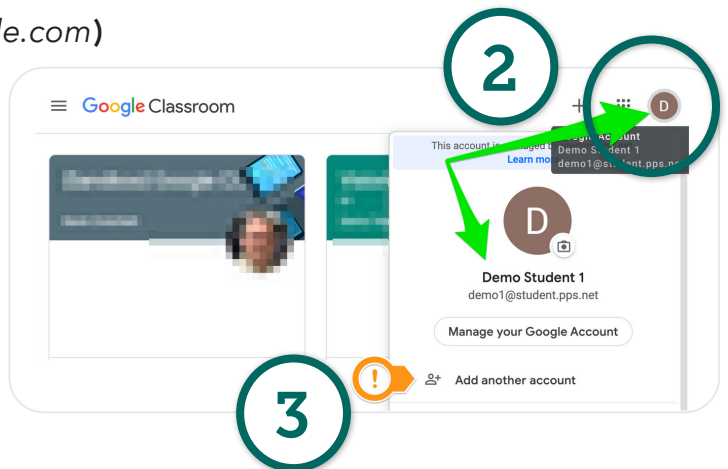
le.com)

2

Google Classroom

+

D

This account is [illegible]aged b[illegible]
Learn mo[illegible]

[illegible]gle Account
Demo Student 1
demo1@student.pps.ne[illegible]

D

Demo Student 1
demo1@student.pps.net

Manage your Google Account

!

Add another account

3